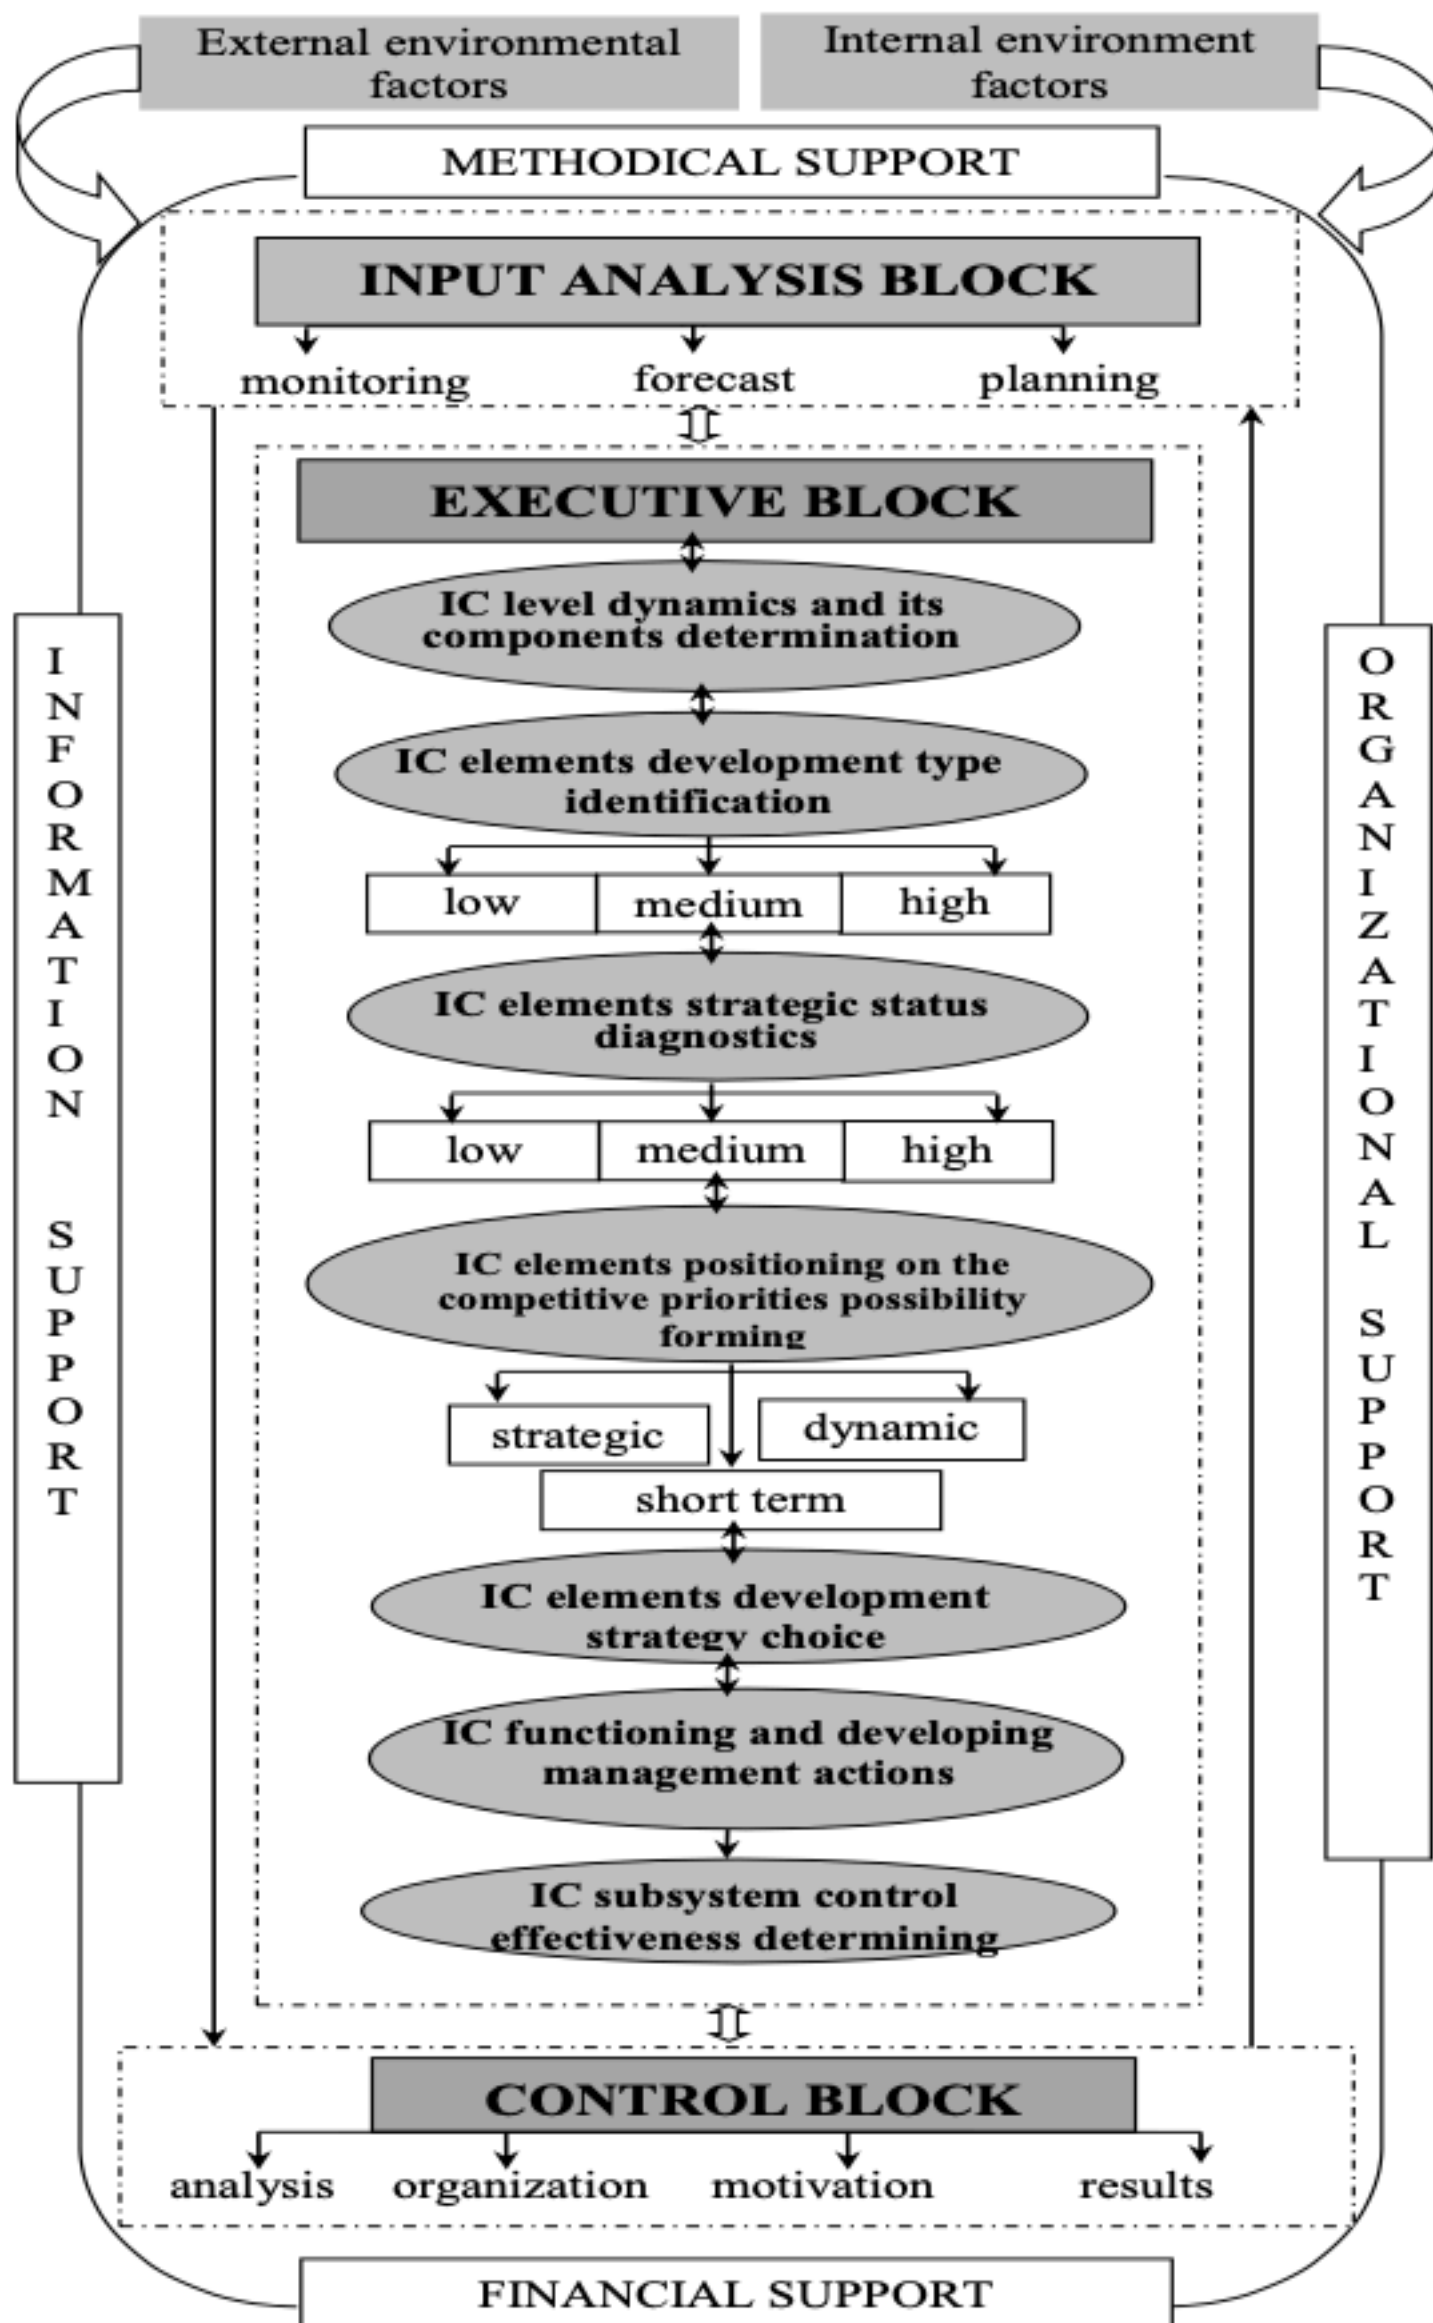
External environmental factors

Internal environment factors

METHODICAL SUPPORT

INPUT ANALYSIS BLOCK

monitoring

forecast

planning

INFORMATION SUPPORT

ORGANIZATIONAL SUPPORT

EXECUTIVE BLOCK

IC level dynamics and its components determination

IC elements development type identification

| low | medium | high |
|---|---|---|

IC elements strategic status diagnostics

| low | medium | high |
|---|---|---|

IC elements positioning on the competitive priorities possibility forming

strategic

dynamic

short term

IC elements development strategy choice

IC functioning and developing management actions

IC subsystem control effectiveness determining

CONTROL BLOCK

analysis

organization

motivation

results

FINANCIAL SUPPORT